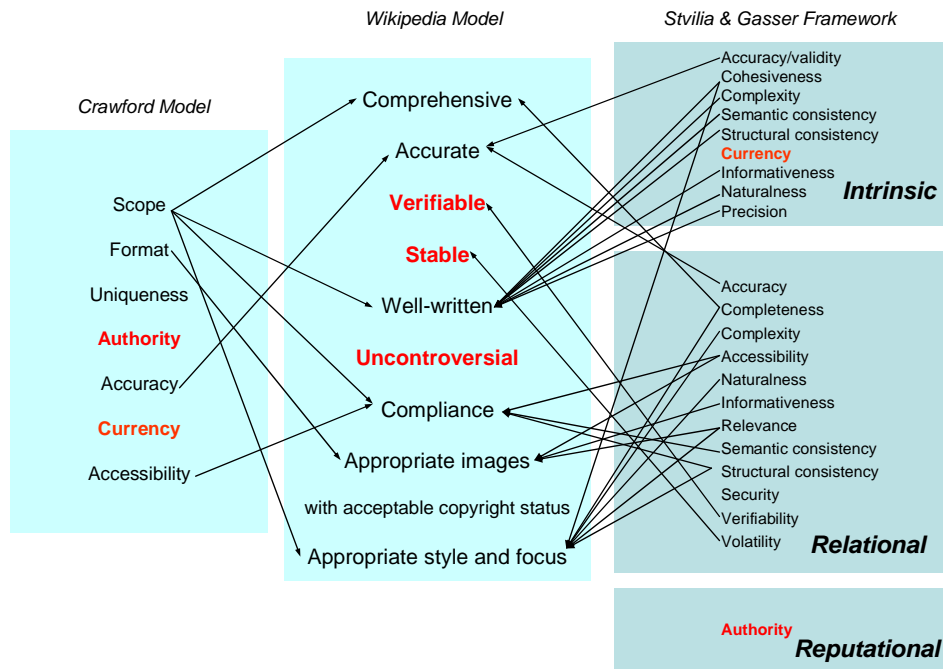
Crawford Model

Scope
Format
Uniqueness
Authority
Accuracy
Currency
Accessibility

Wikipedia Model

Comprehensive
Accurate
Verifiable
Stable
Well-written
Uncontroversial
Compliance
Appropriate images
with acceptable copyright status
Appropriate style and focus

Stvilia & Gasser Framework

Accuracy/validity
Cohesiveness
Complexity
Semantic consistency
Structural consistency
Currency
Informativeness
Naturalness
Precision
Intrinsic

Accuracy
Completeness
Complexity
Accessibility
Naturalness
Informativeness
Relevance
Semantic consistency
Structural consistency
Security
Verifiability
Volatility
Relational

Authority
Reputational